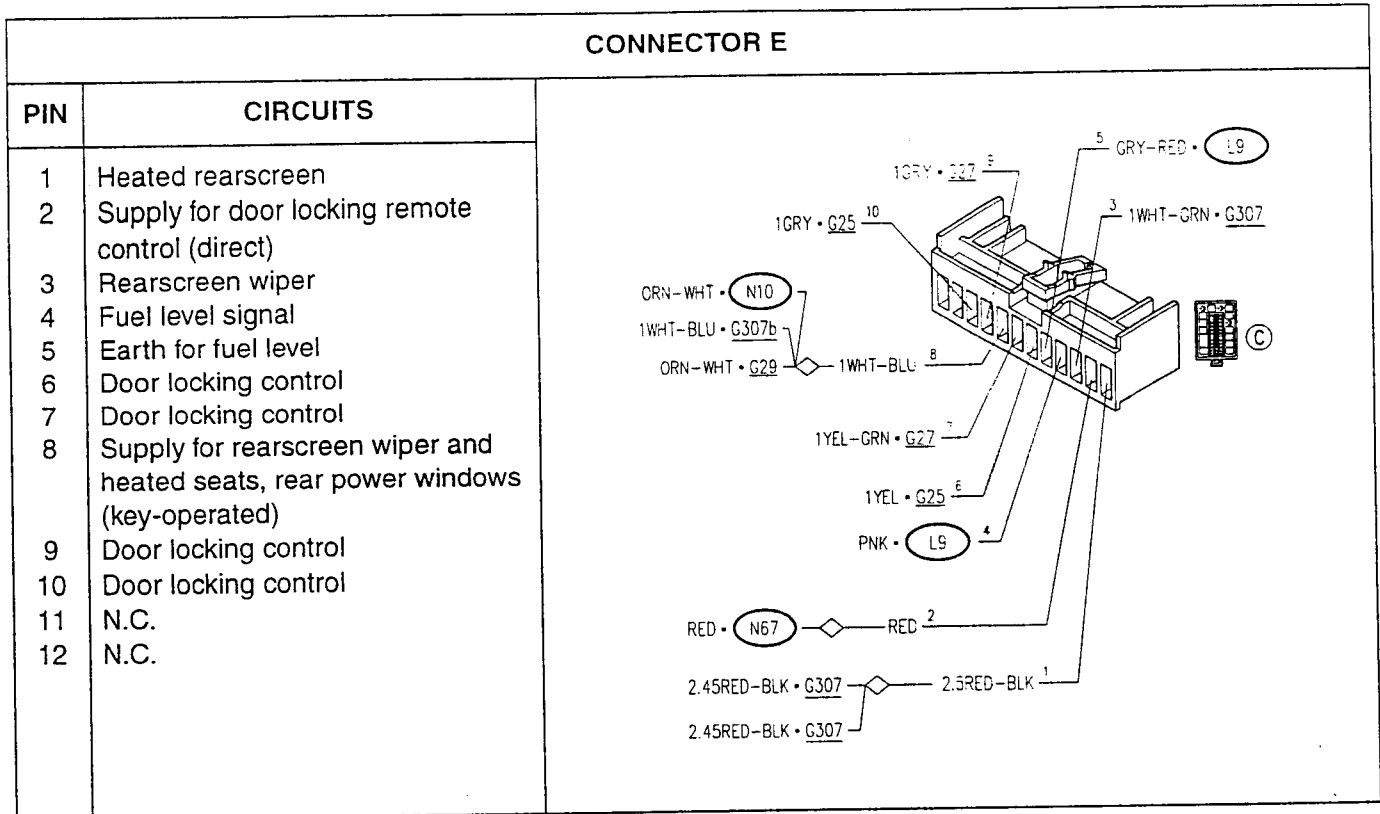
CONNECTOR E

| PIN | CIRCUITS |
|---|---|
| 1 | Heated rearscreen |
| 2 | Supply for door locking remote control (direct) |
| 3 | Rearscreen wiper |
| 4 | Fuel level signal |
| 5 | Earth for fuel level |
| 6 | Door locking control |
| 7 | Door locking control |
| 8 | Supply for rearscreen wiper and heated seats, rear power windows (key-operated) |
| 9 | Door locking control |
| 10 | Door locking control |
| 11 | N.C. |
| 12 | N.C. |

5 GRY-RED • L9
1GRY • G27 9
1GRY • G25 10
3 1WHT-GRN • G307
ORN-WHT • N10
1WHT-BLU • G307b
ORN-WHT • G29
1WHT-BLU 8
C
1YEL-GRN • G27 7
1YEL • G25 6
PNK • L9 4
RED • N67
RED 2
2.45RED-BLK • G307
2.5RED-BLK 1
2.45RED-BLK • G307